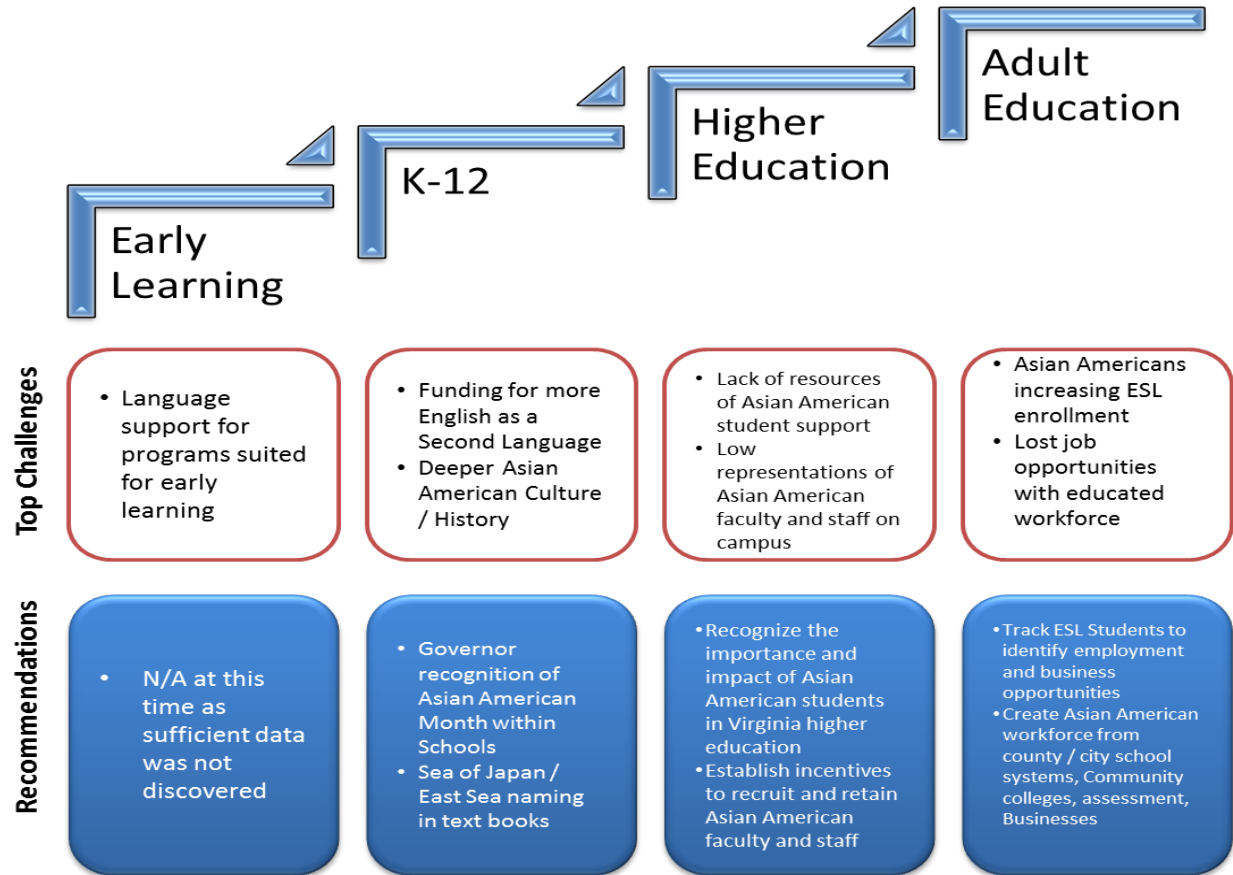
Early Learning

K-12

Higher Education

Adult Education

Top Challenges

• Language support for programs suited for early learning

• Funding for more English as a Second Language
• Deeper Asian American Culture / History

• Lack of resources of Asian American student support
• Low representations of Asian American faculty and staff on campus

• Asian Americans increasing ESL enrollment
• Lost job opportunities with educated workforce

Recommendations

• N/A at this time as sufficient data was not discovered

• Governor recognition of Asian American Month within Schools
• Sea of Japan / East Sea naming in text books

• Recognize the importance and impact of Asian American students in Virginia higher education
• Establish incentives to recruit and retain Asian American faculty and staff

• Track ESL Students to identify employment and business opportunities
• Create Asian American workforce from county / city school systems, Community colleges, assessment, Businesses